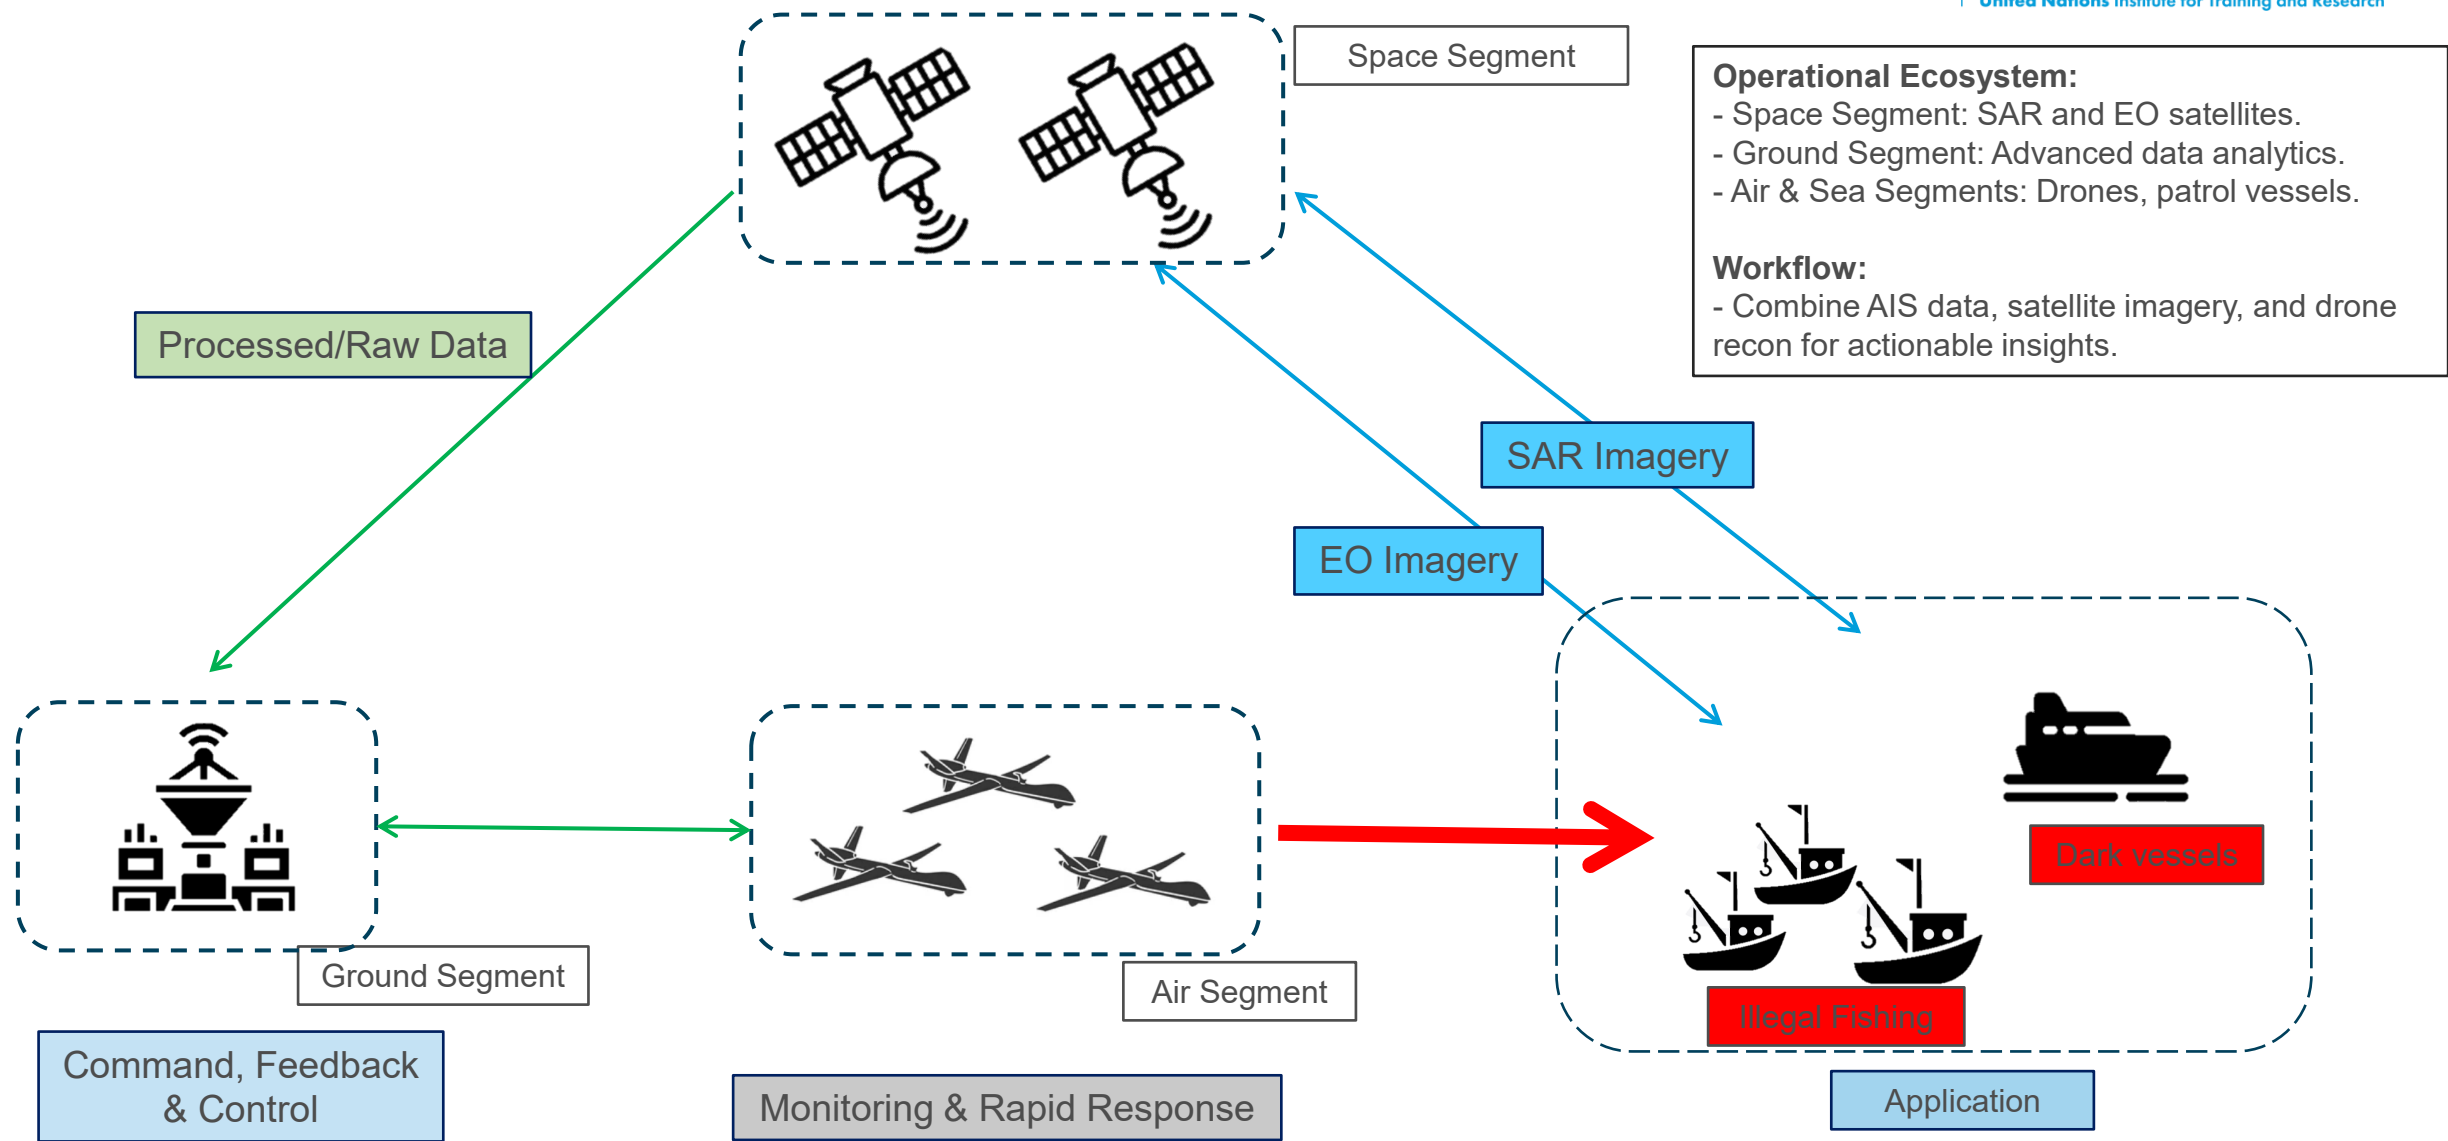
United Nations Institute for Training and Research

Space Segment

Operational Ecosystem:
- Space Segment: SAR and EO satellites.
- Ground Segment: Advanced data analytics.
- Air & Sea Segments: Drones, patrol vessels.

Workflow:
- Combine AIS data, satellite imagery, and drone recon for actionable insights.

Processed/Raw Data

SAR Imagery

EO Imagery

Dark vessels

Illegal Fishing

Ground Segment

Air Segment

Command, Feedback & Control

Monitoring & Rapid Response

Application